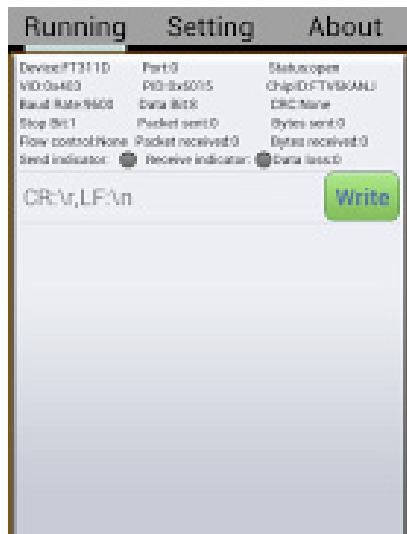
Running Setting About

Device:FT311D Port:0 Status:open
VID:0x403 PID:0x6015 ChipID:FTVBKANJ
Baud Rate:9600 Data Bit:8 CRC:None
Stop Bit:1 Packet sent:0 Bytes sent:0
Flow control:None Packet received:0 Bytes received:0
Send indicator: Receive indicator: Data loss:0

CR:\r,LF:\n

Write